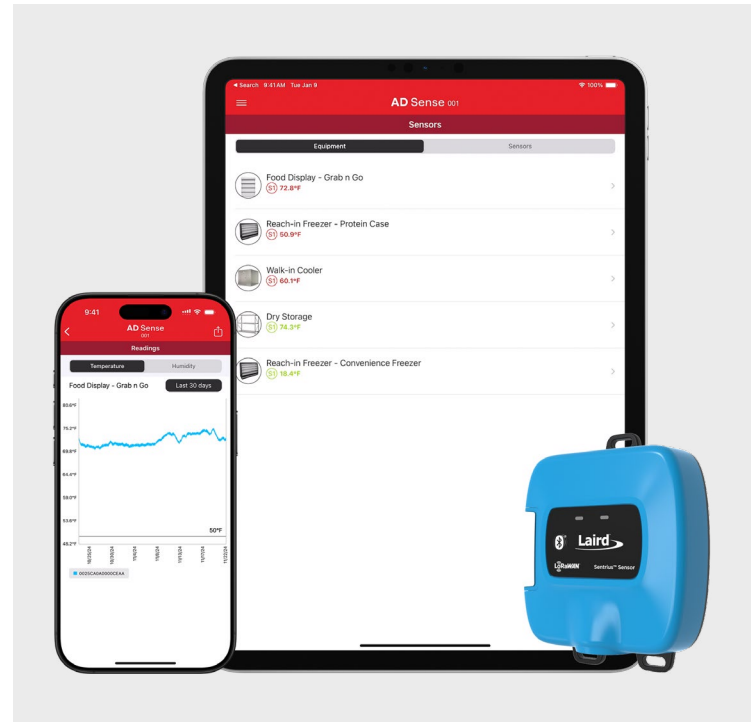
◂ Search 9:41 AM Tue Jan 9
100%
AD Sense 001
Sensors
Equipment
Sensors
Food Display - Grab n Go
S1 72.8°F
Reach-in Freezer - Protein Case
S1 50.9°F
Walk-in Cooler
S1 60.1°F
Dry Storage
S1 74.3°F
Reach-in Freezer - Convenience Freezer
S1 18.4°F

9:41
AD Sense
001
Readings
Temperature
Humidity
Food Display - Grab n Go
Last 30 days
82.0°F
75.2°F
68.8°F
64.4°F
59.0°F
53.6°F
48.2°F
50°F
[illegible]
0025CA0A0000CEAA

Laird
LoRaWAN
Sentrius™ Sensor